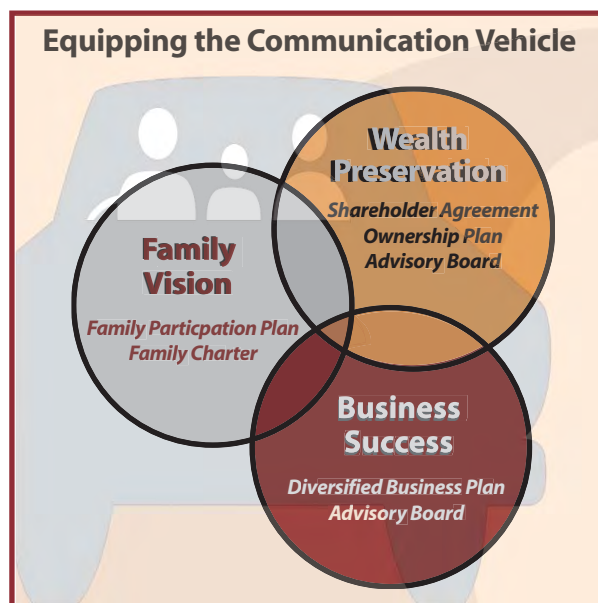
Equipping the Communication Vehicle

Wealth Preservation

Shareholder Agreement
Ownership Plan
Advisory Board

Family Vision

Family Particpation Plan
Family Charter

Business Success

Diversified Business Plan
Advisory Board